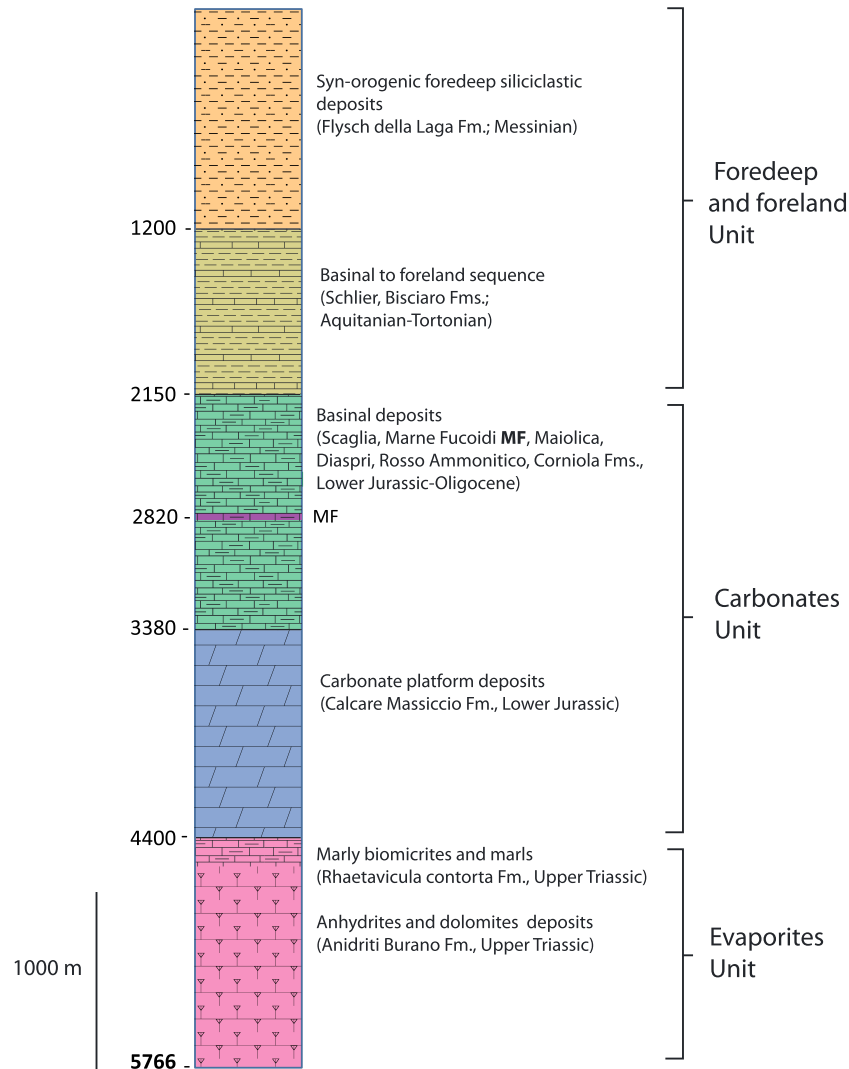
Syn-orogenic foredeep siliciclastic deposits
(Flysch della Laga Fm.; Messinian)

Foredeep and foreland Unit

1200

Basinal to foreland sequence
(Schlier, Bisciaro Fms.; Aquitanian-Tortonian)

2150

Basinal deposits
(Scaglia, Marne Fucoidi **MF**, Maiolica, Diaspri, Rosso Ammonitico, Corniola Fms., Lower Jurassic-Oligocene)

2820

MF

Carbonates Unit

3380

Carbonate platform deposits
(Calcare Massiccio Fm., Lower Jurassic)

4400

Marly biomicrites and marls
(Rhaetavicula contorta Fm., Upper Triassic)

Anhydrites and dolomites deposits
(Anidriti Burano Fm., Upper Triassic)

Evaporites Unit

1000 m

5766